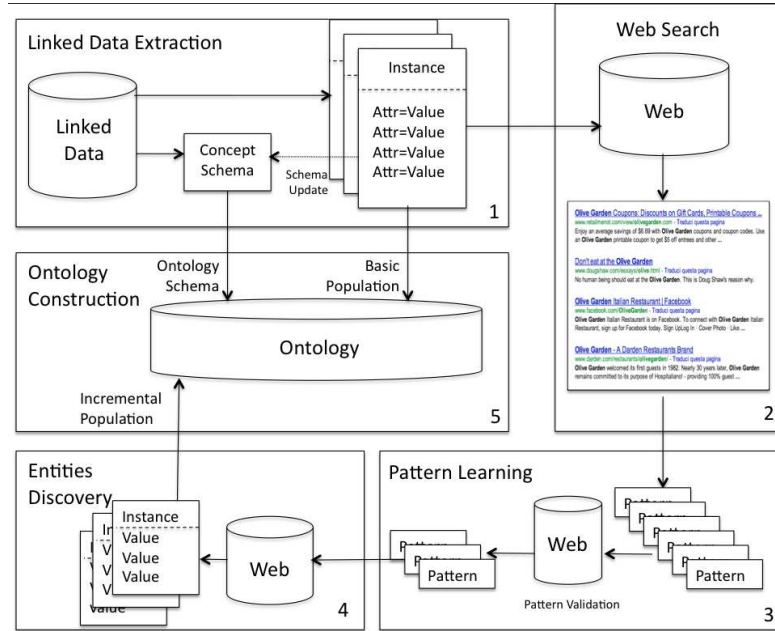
Linked Data Extraction

Linked Data

Concept Schema

Schema Update

Instance

Attr=Value
Attr=Value
Attr=Value
Attr=Value

1

Web Search

Web

Olive Garden Coupons: Discounts on Gift Cards, Printable Coupons ...
www.retailmenot.com/view/olivegarden.com - Traduci questa pagina
Enjoy an average savings of $6.69 with Olive Garden coupons and coupon codes. Use an Olive Garden printable coupon to get $5 off entrees and other ...

Don't eat at the Olive Garden
www.dougshaw.com/essays/olive.html - Traduci questa pagina
No human being should eat at the Olive Garden. This is Doug Shaw's reason why.

Olive Garden Italian Restaurant | Facebook
www.facebook.com/OliveGarden - Traduci questa pagina
Olive Garden Italian Restaurant is on Facebook. To connect with Olive Garden Italian Restaurant, sign up for Facebook today. Sign UpLog In · Cover Photo · Like ...

Olive Garden - A Darden Restaurants Brand
www.darden.com/restaurants/olivegarden/ - Traduci questa pagina
Olive Garden welcomed its first guests in 1982. Nearly 30 years later, Olive Garden remains committed to its purpose of Hospitaliano! - providing 100% guest ...

2

Ontology Construction

Ontology Schema

Basic Population

Ontology

Incremental Population

5

Entities Discovery

Instance
Value
Value
Value

In
V
V
V
Value

Web

4

Pattern Learning

Web

Pattern Validation

Pattern
Pattern
Pattern

Pattern
Pattern
Pattern
Pattern
Pattern
Pattern

3